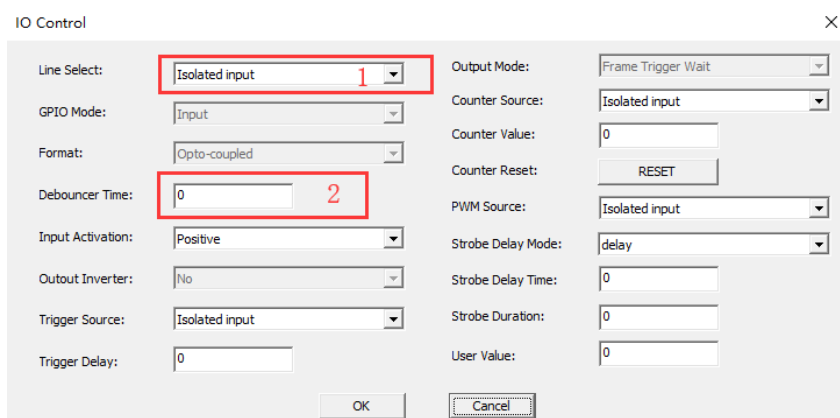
IO Control

×

Line Select: Isolated input 1

GPIO Mode: Input

Format: Opto-coupled

Debouncer Time: 0 2

Input Activation: Positive

Outout Inverter: No

Trigger Source: Isolated input

Trigger Delay: 0

Output Mode: Frame Trigger Wait

Counter Source: Isolated input

Counter Value: 0

Counter Reset: RESET

PWM Source: Isolated input

Strobe Delay Mode: delay

Strobe Delay Time: 0

Strobe Duration: 0

User Value: 0

OK

Cancel